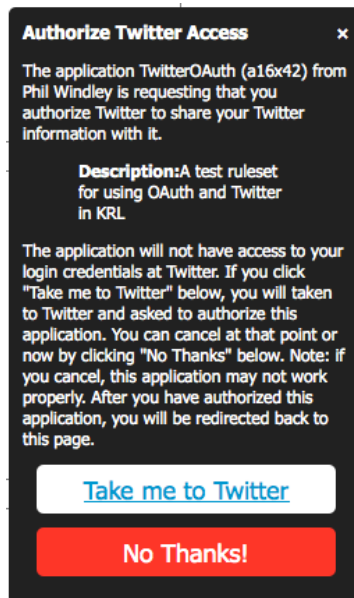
Authorize Twitter Access ×

The application TwitterOAuth (a16x42) from Phil Windley is requesting that you authorize Twitter to share your Twitter information with it.

Description:A test ruleset for using OAuth and Twitter in KRL

The application will not have access to your login credentials at Twitter. If you click "Take me to Twitter" below, you will taken to Twitter and asked to authorize this application. You can cancel at that point or now by clicking "No Thanks" below. Note: if you cancel, this application may not work properly. After you have authorized this application, you will be redirected back to this page.

Take me to Twitter

No Thanks!